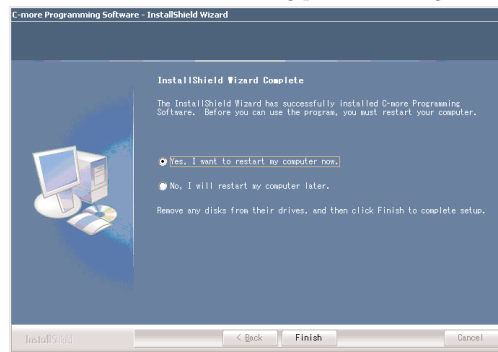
C-more Programming Software - InstallShield Wizard

InstallShield Wizard Complete

The InstallShield Wizard has successfully installed C-more Programming Software. Before you can use the program, you must restart your computer.

Yes, I want to restart my computer now.

No, I will restart my computer later.

Remove any disks from their drives, and then click Finish to complete setup.

InstallShield

< Back

Finish

Cancel